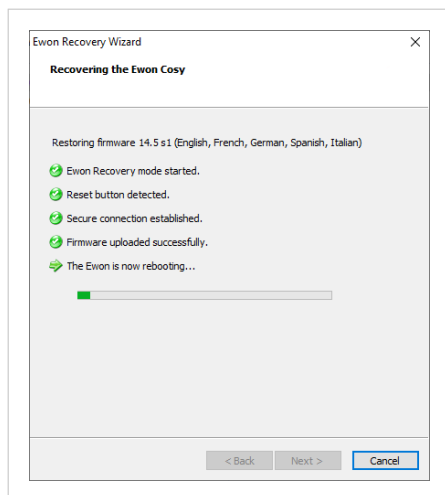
Ewon Recovery Wizard

×

Recovering the Ewon Cosy

Restoring firmware 14.5 s1 (English, French, German, Spanish, Italian)

Ewon Recovery mode started.

Reset button detected.

Secure connection established.

Firmware uploaded successfully.

The Ewon is now rebooting...

< Back

Next >

Cancel